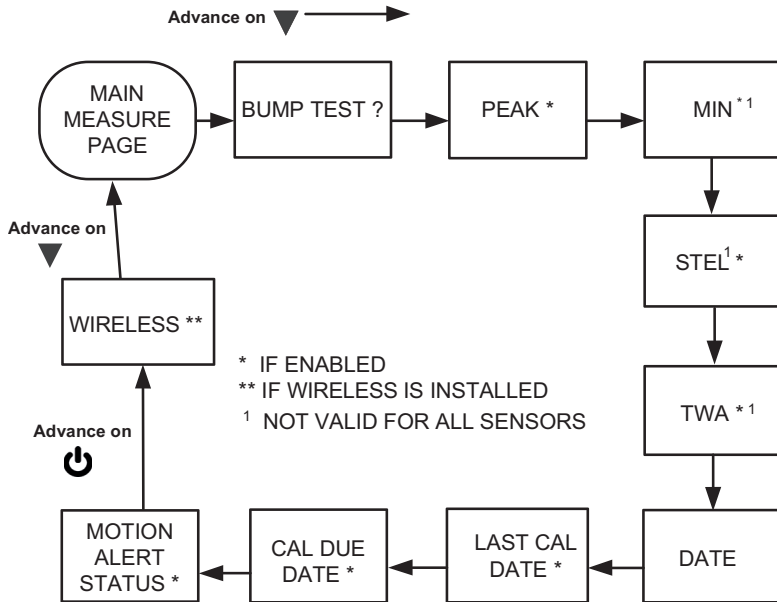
Advance on

MAIN MEASURE PAGE

BUMP TEST ?

PEAK *

MIN $^{*1}$

STEL$^{1}$ *

TWA $^{*1}$

DATE

LAST CAL DATE *

CAL DUE DATE *

MOTION ALERT STATUS *

WIRELESS **

Advance on

Advance on

* IF ENABLED
** IF WIRELESS IS INSTALLED
$^{1}$ NOT VALID FOR ALL SENSORS